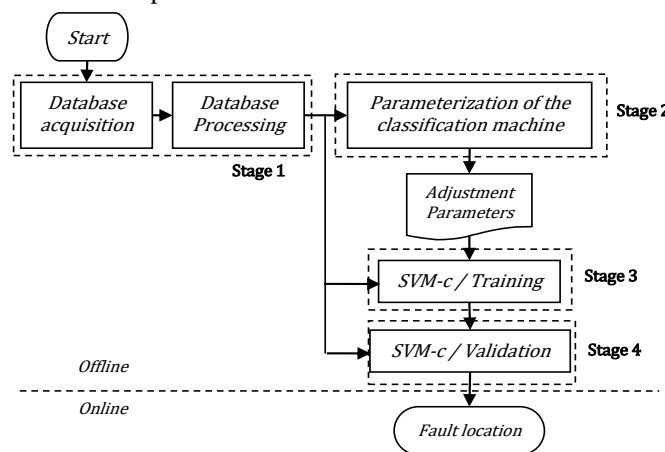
Start

Database acquisition

Database Processing

Stage 1

Parameterization of the classification machine

Stage 2

Adjustment Parameters

SVM-c / Training

Stage 3

SVM-c / Validation

Stage 4

Offline

Online

Fault location